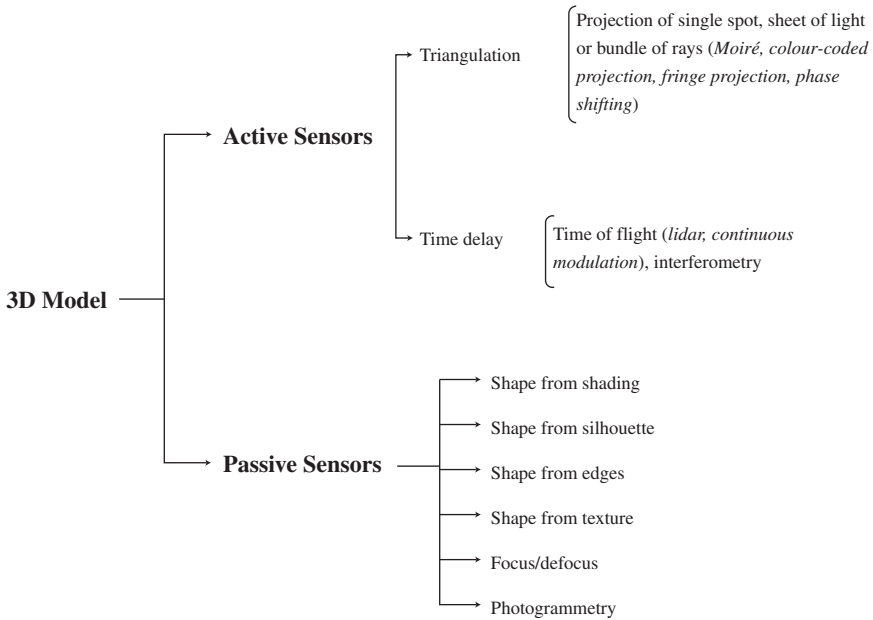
3D Model

Active Sensors

Triangulation

Projection of single spot, sheet of light or bundle of rays (*Moiré, colour-coded projection, fringe projection, phase shifting*)

Time delay

Time of flight (*lidar, continuous modulation*), interferometry

Passive Sensors

Shape from shading

Shape from silhouette

Shape from edges

Shape from texture

Focus/defocus

Photogrammetry